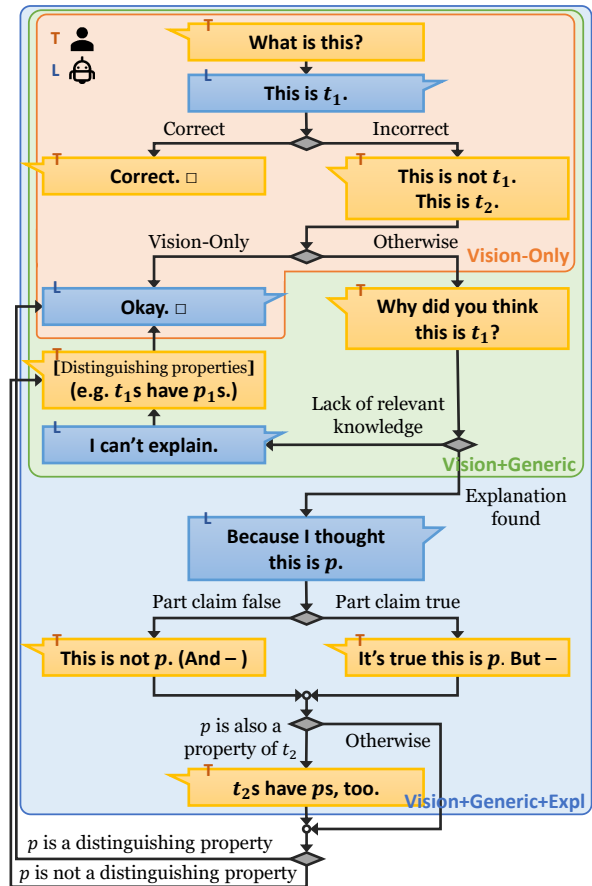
T
L
T What is this?
L This is $t_1$.
Correct
Incorrect
T Correct. □
T This is not $t_1$. This is $t_2$.
Vision-Only
Otherwise
Vision-Only
L Okay. □
T Why did you think this is $t_1$?
T [Distinguishing properties] (e.g. $t_1$s have $p_1$s.)
Lack of relevant knowledge
L I can't explain.
Vision+Generic
Explanation found
L Because I thought this is $p$.
Part claim false
Part claim true
T This is not $p$. (And – )
T It's true this is $p$. But –
$p$ is also a property of $t_2$
Otherwise
T $t_2$s have $p$s, too.
Vision+Generic+Expl
$p$ is a distinguishing property
$p$ is not a distinguishing property